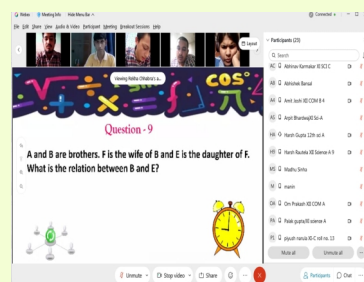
Video  Meeting Info  Hide Menu Bar
Connected
File  Edit  Share  View  Audio & Video  Participant  Meeting  Breakout Sessions  Help
Layout
Viewing Rekha Dhabrai's a...
Question - 9
A and B are brothers. F is the wife of B and E is the daughter of F. What is the relation between B and E?
Participants (25)
Search
AK  Abhinav Karmakar XI SCI C
AB  Abhishek Bansal
AK  Amit Joshi XII COM B 4
AB  Arpit Bhardwaj XI Sci-A
HG  Harsh Gupta 12th sci A
HB  Harsh Raulea XII Science A 9
MS  Madhu Sinha
M  manin
OP  Om Prakash XII COM A
PG  Palak gupta XII science A
PN  piyush narula XI-C roll no. 13
Mute all  Unmute all
Unmute  Stop video  Share
Participants  Chat